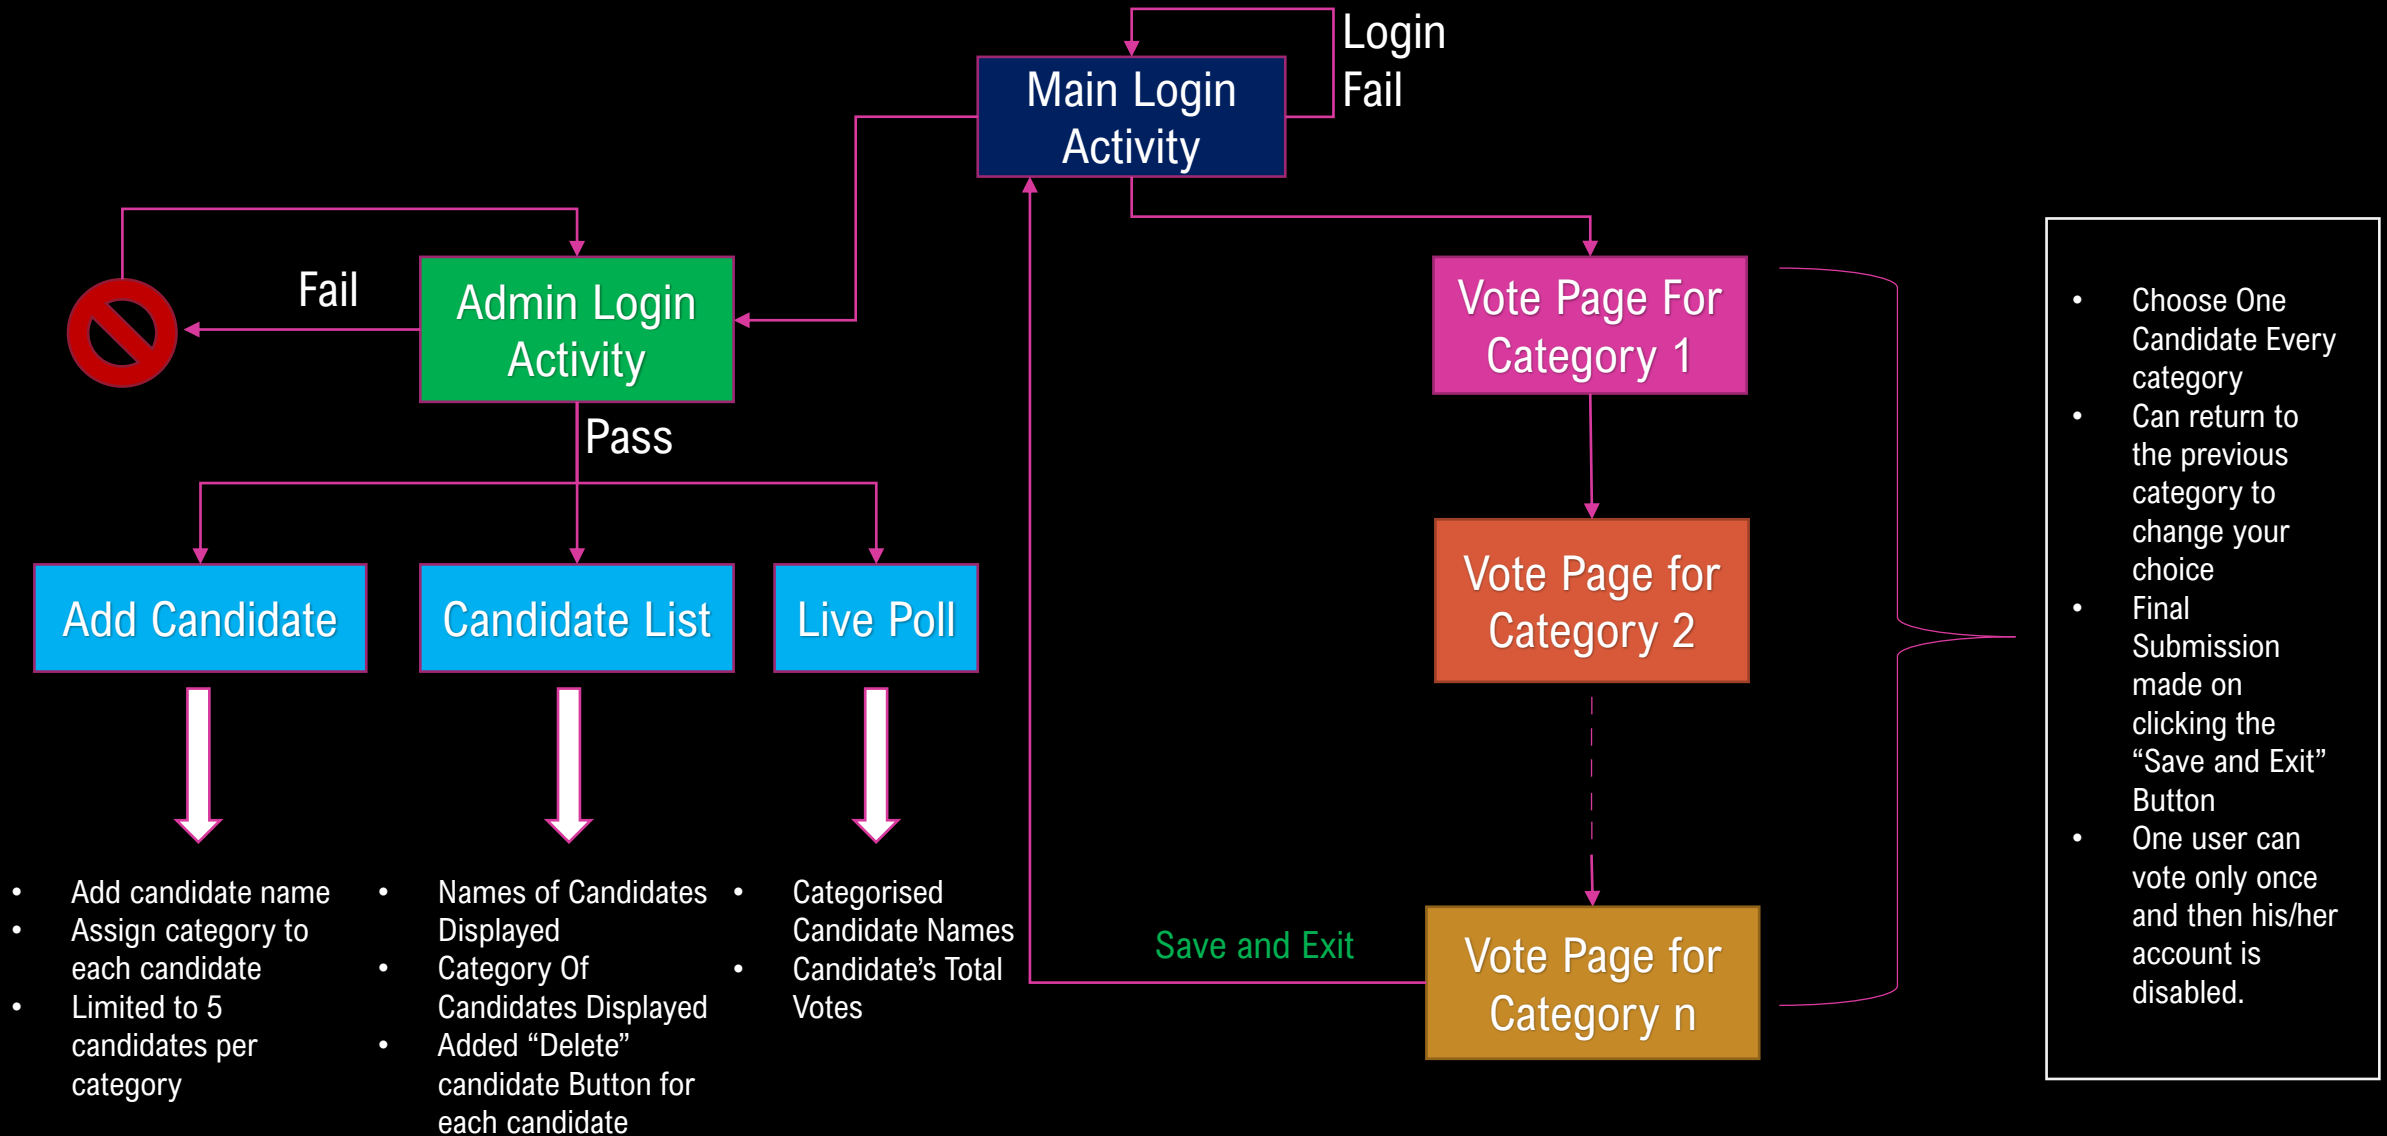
Main Login Activity

Login Fail

Fail

Admin Login Activity

Pass

Add Candidate

Candidate List

Live Poll

- Add candidate name
- Assign category to each candidate
- Limited to 5 candidates per category

- Names of Candidates Displayed
- Category Of Candidates Displayed
- Added “Delete” candidate Button for each candidate

- Categorised Candidate Names
- Candidate’s Total Votes

Vote Page For Category 1

Vote Page for Category 2

Vote Page for Category n

Save and Exit

- Choose One Candidate Every category
- Can return to the previous category to change your choice
- Final Submission made on clicking the “Save and Exit” Button
- One user can vote only once and then his/her account is disabled.